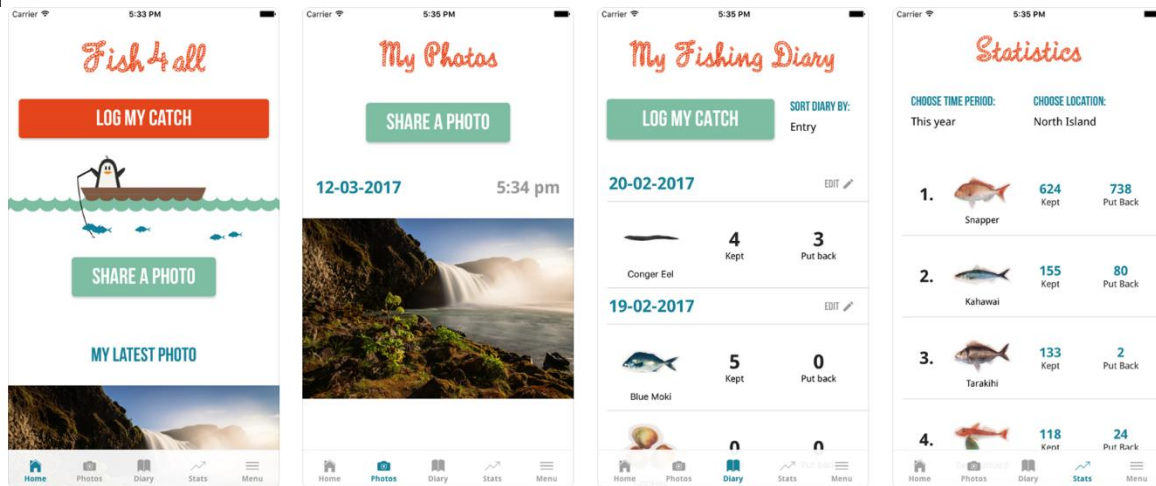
Carrier 5:33 PM

Fish 4 all

LOG MY CATCH

SHARE A PHOTO

MY LATEST PHOTO

Home Photos Diary Stats Menu

Carrier 5:35 PM

My Photos

SHARE A PHOTO

12-03-2017 5:34 pm

Home Photos Diary Stats Menu

Carrier 5:35 PM

My Fishing Diary

LOG MY CATCH

SORT DIARY BY: Entry

20-02-2017 EDIT

Conger Eel 4 Kept 3 Put back

19-02-2017 EDIT

Blue Moki 5 Kept 0 Put back

0 0

Home Photos Diary Stats Menu

Carrier 5:35 PM

Statistics

CHOOSE TIME PERIOD: This year

CHOOSE LOCATION: North Island

1. Snapper 624 Kept 738 Put Back

2. Kahawai 155 Kept 80 Put Back

3. Tarakihi 133 Kept 2 Put Back

4. 118 Kept 24 Put Back

Home Photos Diary Stats Menu